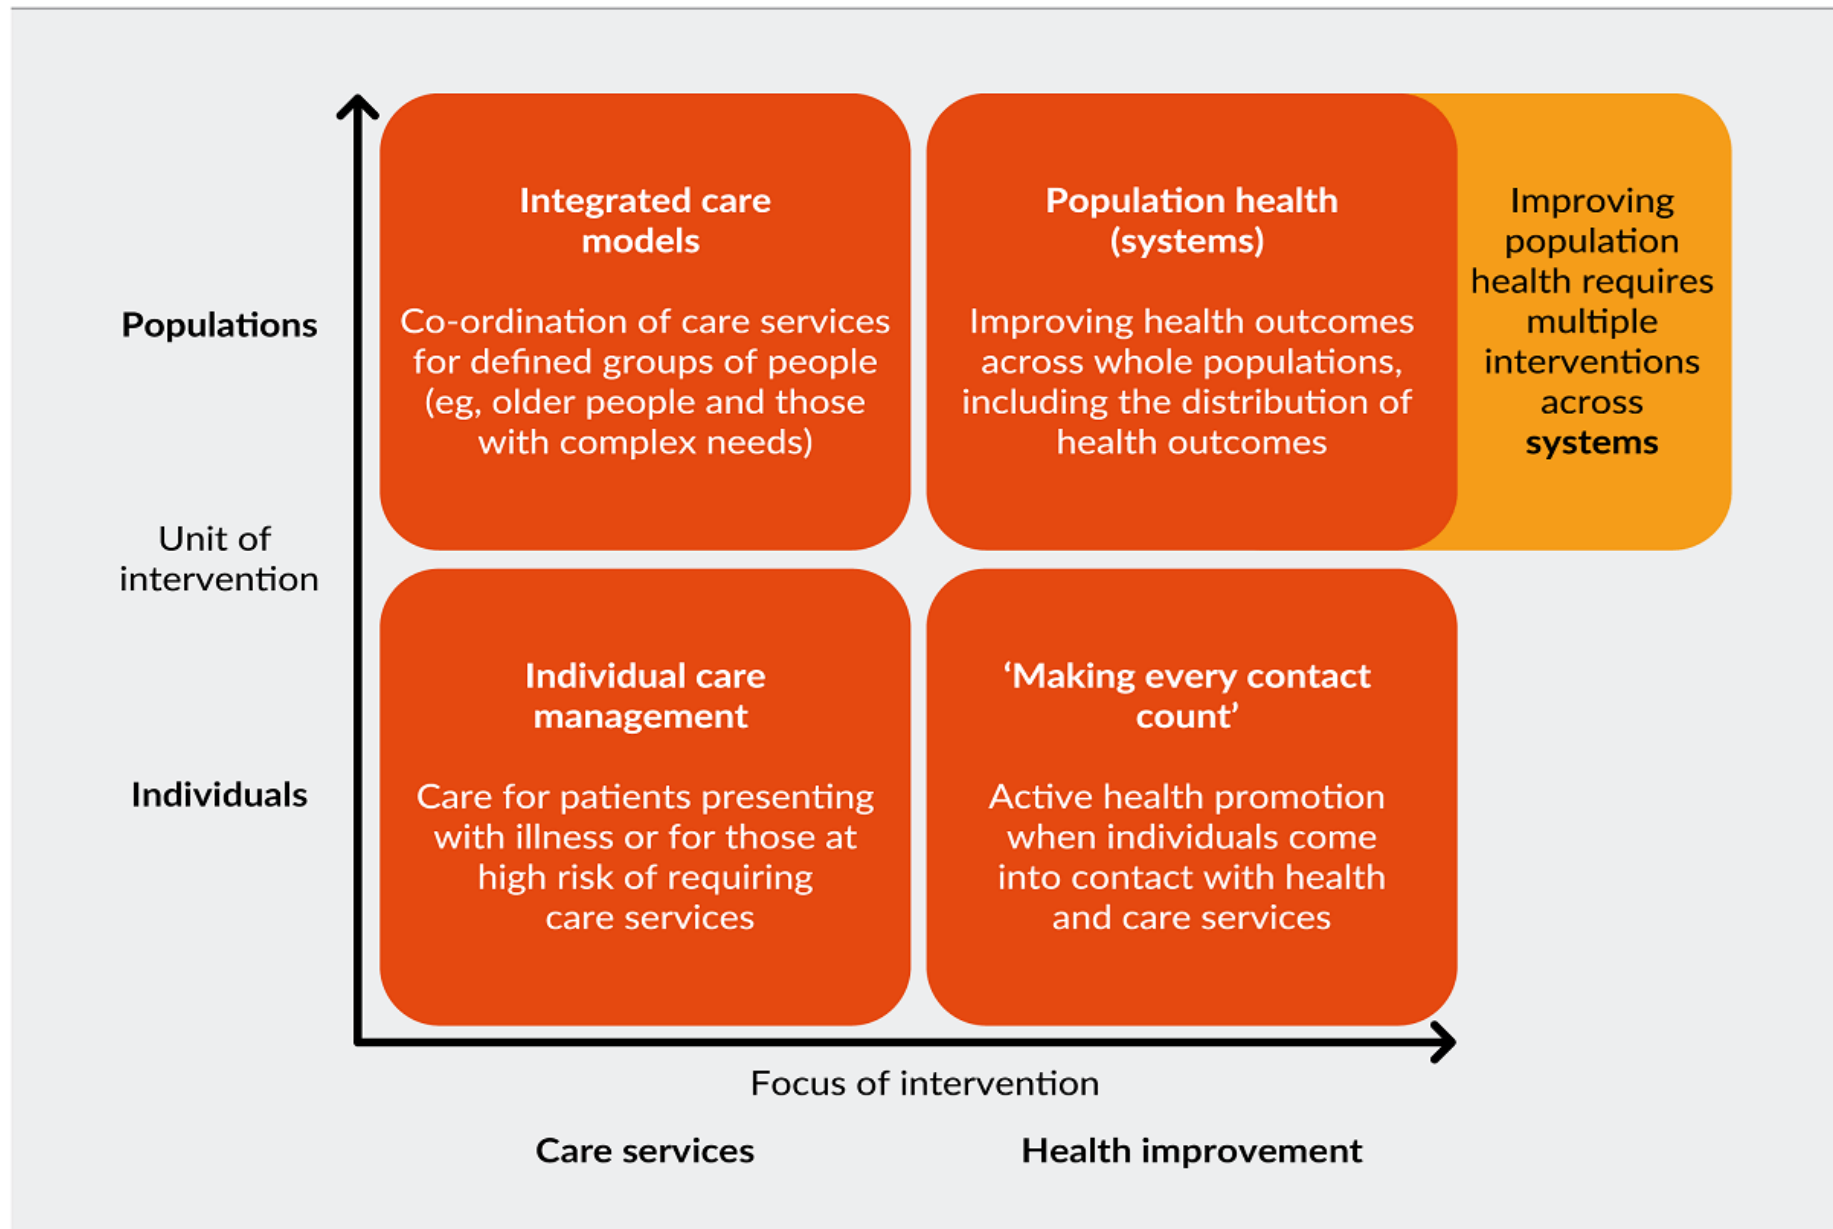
Populations

Unit of intervention

Individuals

Integrated care models

Co-ordination of care services for defined groups of people (eg, older people and those with complex needs)

Population health (systems)

Improving health outcomes across whole populations, including the distribution of health outcomes

Improving population health requires multiple interventions across systems

Individual care management

Care for patients presenting with illness or for those at high risk of requiring care services

'Making every contact count'

Active health promotion when individuals come into contact with health and care services

Focus of intervention

Care services

Health improvement